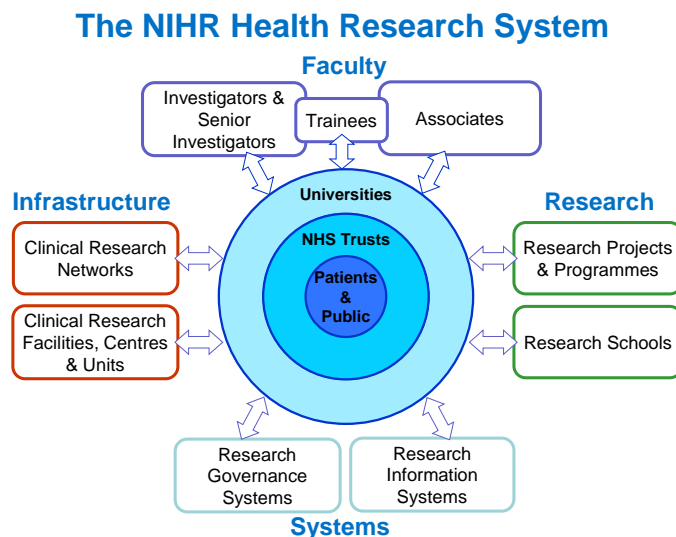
The NIHR Health Research System

Faculty

Investigators & Senior Investigators

Trainees

Associates

Infrastructure

Clinical Research Networks

Clinical Research Facilities, Centres & Units

Universities

NHS Trusts

Patients & Public

Research

Research Projects & Programmes

Research Schools

Research Governance Systems

Research Information Systems

Systems